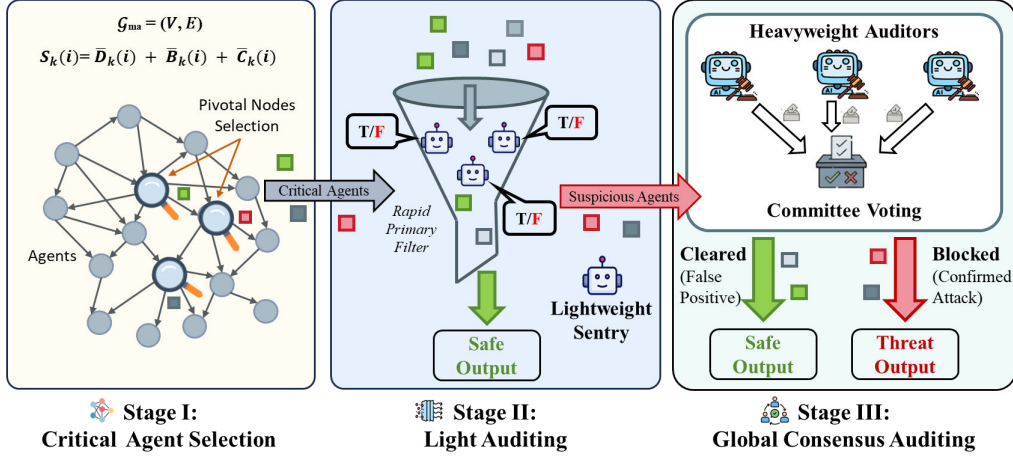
$\mathcal{G}_{\text{ma}} = (V, E)$

$S_k(i) = \bar{D}_k(i) + \bar{B}_k(i) + \bar{C}_k(i)$

Pivotal Nodes Selection

Agents

Critical Agents

T/F

T/F

T/F

Rapid Primary Filter

Suspicious Agents

Safe Output

Lightweight Sentry

Heavyweight Auditors

Committee Voting

Cleared (False Positive)

Blocked (Confirmed Attack)

Safe Output

Threat Output

Stage I: Critical Agent Selection

Stage II: Light Auditing

Stage III: Global Consensus Auditing